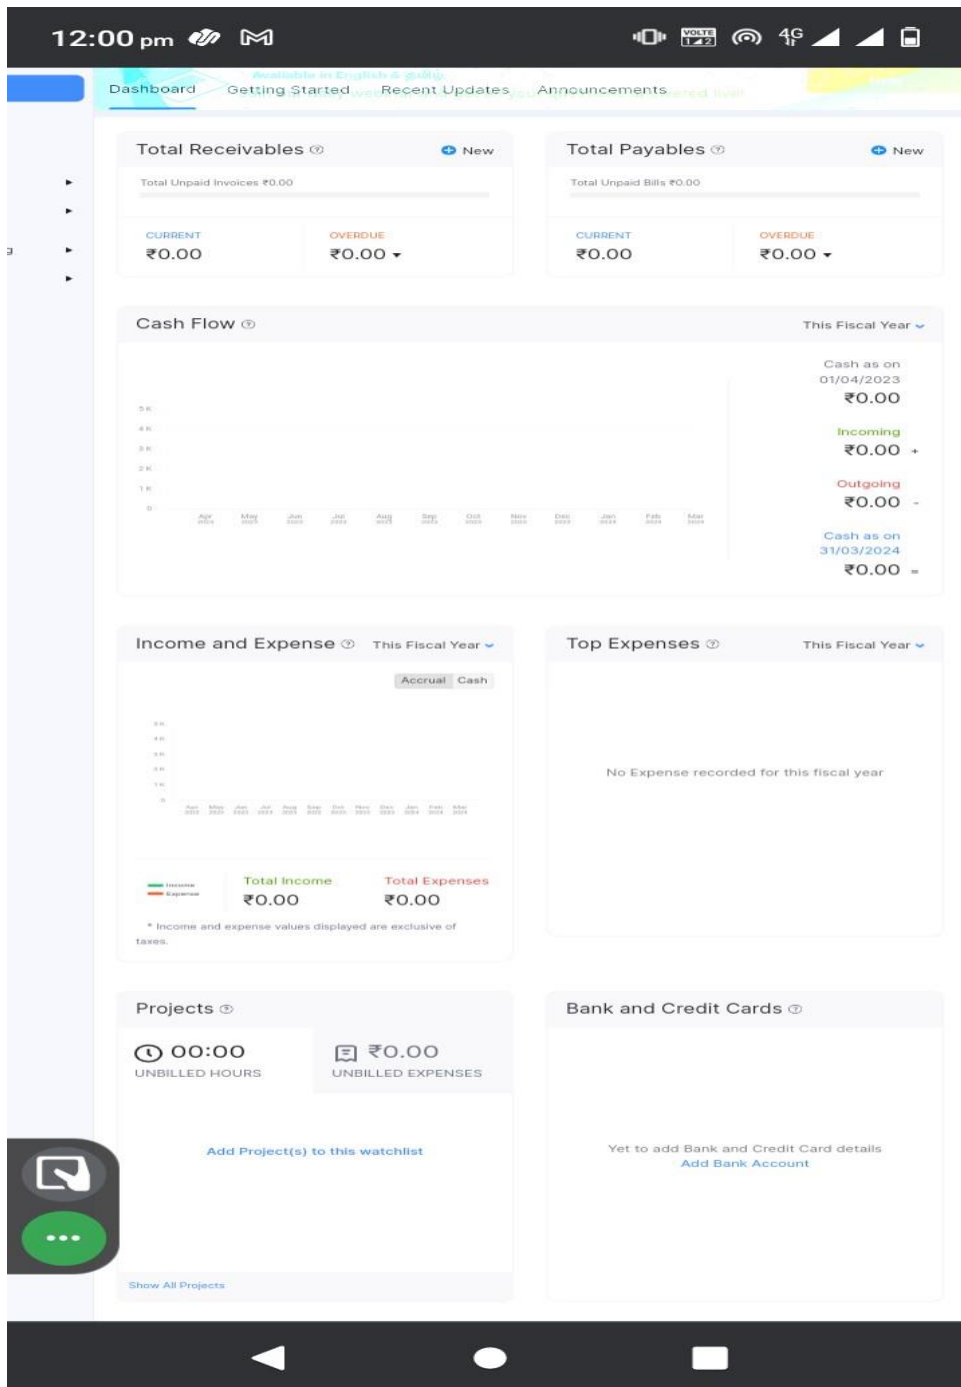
12:00 pm

Dashboard Getting Started Recent Updates Announcements

Total Receivables New
Total Unpaid Invoices ₹0.00
CURRENT ₹0.00
OVERDUE ₹0.00

Total Payables New
Total Unpaid Bills ₹0.00
CURRENT ₹0.00
OVERDUE ₹0.00

Cash Flow This Fiscal Year
5 K
4 K
3 K
2 K
1 K
0
Apr May Jun Jul Aug Sep Oct Nov Dec Jan Feb Mar
Cash as on 01/04/2023 ₹0.00
Incoming ₹0.00 +
Outgoing ₹0.00 -
Cash as on 31/03/2024 ₹0.00 =

Income and Expense This Fiscal Year
Accrual Cash
Income
Expense
Total Income ₹0.00
Total Expenses ₹0.00
* Income and expense values displayed are exclusive of taxes.

Top Expenses This Fiscal Year
No Expense recorded for this fiscal year

Projects
00:00 UNBILLED HOURS
₹0.00 UNBILLED EXPENSES
Add Project(s) to this watchlist
Show All Projects

Bank and Credit Cards
Yet to add Bank and Credit Card details
Add Bank Account